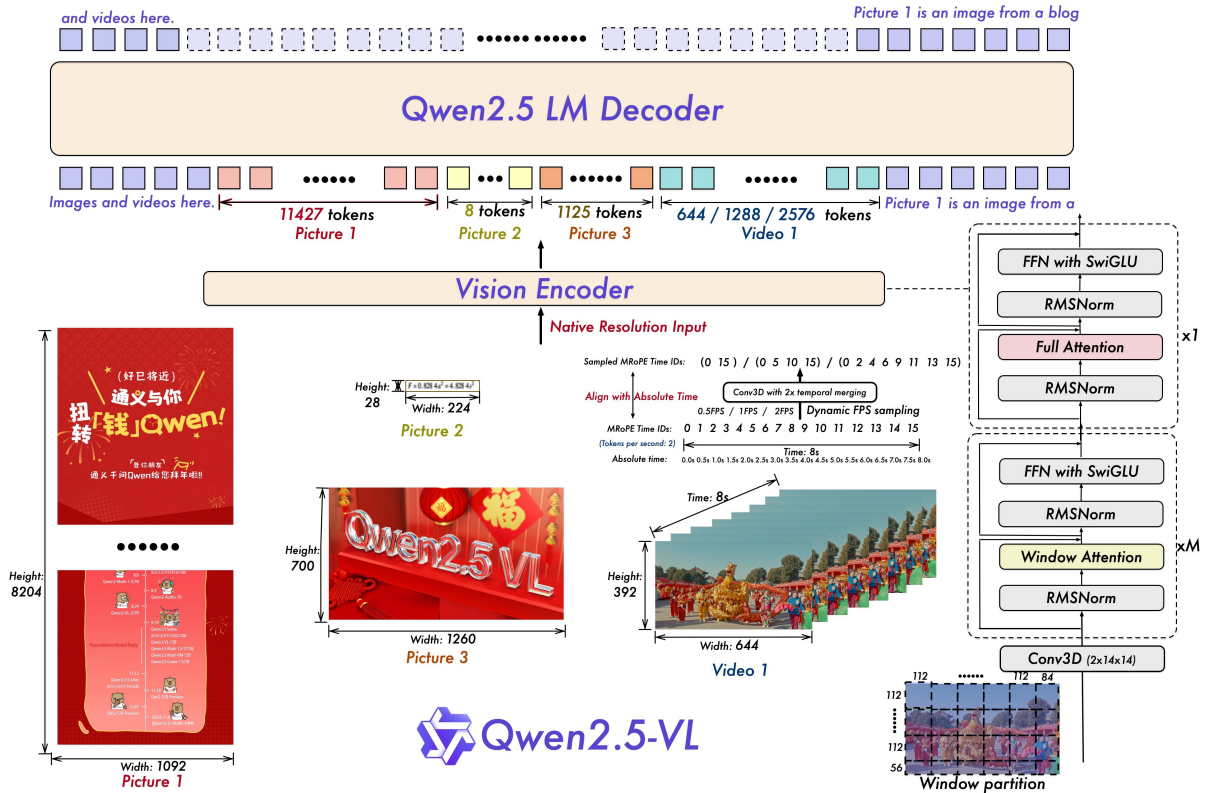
and videos here.

Picture 1 is an image from a blog

Qwen2.5 LM Decoder

Images and videos here.

11427 tokens
Picture 1

8 tokens
Picture 2

1125 tokens
Picture 3

644 / 1288 / 2576 tokens
Video 1

Picture 1 is an image from a

Vision Encoder

Native Resolution Input

FFN with SwiGLU
RMSNorm
Full Attention
RMSNorm
x1

FFN with SwiGLU
RMSNorm
Window Attention
RMSNorm
xM

Conv3D (2x14x14)

112 •••••• 112 84
112
••••••
112
56
Window partition

（好巳将近）
通义与你
扭转「钱」Qwen!
通义千问Qwen给您拜年啦!!

••••••

Height: 8204
Width: 1092
Picture 1

Height: 28
$F = 0.828 \cdot 4\varepsilon^2 = 4.828 \cdot 4\varepsilon^2$
Width: 224
Picture 2

Qwen2.5 VL
Height: 700
Width: 1260
Picture 3

Sampled MRoPE Time IDs: (0 15) / (0 5 10 15) / (0 2 4 6 9 11 13 15)
Align with Absolute Time
Conv3D with 2x temporal merging
0.5FPS / 1FPS / 2FPS Dynamic FPS sampling
MRoPE Time IDs: 0 1 2 3 4 5 6 7 8 9 10 11 12 13 14 15
(Tokens per second: 2)
Time: 8s
Absolute time: 0.0s 0.5s 1.0s 1.5s 2.0s 2.5s 3.0s 3.5s 4.0s 4.5s 5.0s 5.5s 6.0s 6.5s 7.0s 7.5s 8.0s

Time: 8s
Height: 392
Width: 644
Video 1

Qwen2.5-VL